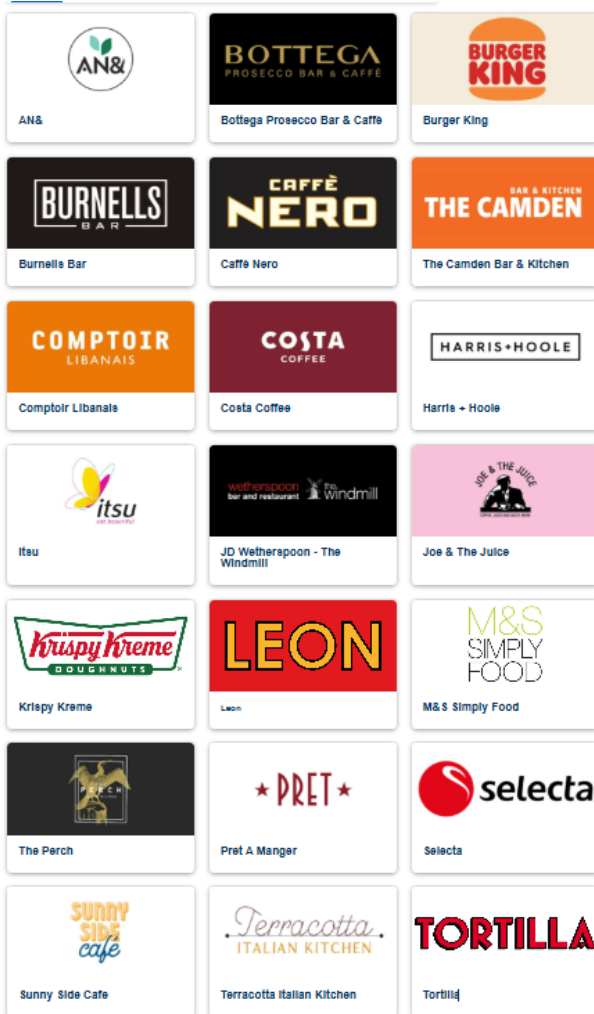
AN&

AN&

BOTTEGA
PROSECCO BAR & CAFFÈ

Bottega Prosecco Bar & Caffè

BURGER KING

Burger King

BURNELLS
BAR

Burnells Bar

CAFFÈ NERO

Caffè Nero

BAR & KITCHEN
THE CAMDEN

The Camden Bar & Kitchen

COMPTOIR
LIBANAIS

Comptoir Libanais

COSTA
COFFEE

Costa Coffee

HARRIS+HOOLE

Harris + Hoole

itsu
eat beautiful

Itsu

wetherspoon bar and restaurant the windmill

JD Wetherspoon - The Windmill

JOE & THE JUICE

Joe & The Juice

Krispy Kreme
DOUGHNUTS

Krispy Kreme

LEON

Leon

M&S
SIMPLY
FOOD

M&S Simply Food

PERCH

The Perch

PRET

Pret A Manger

selecta

Selecta

SUNNY SIDE café

Sunny Side Cafe

Terracotta
ITALIAN KITCHEN

Terracotta Italian Kitchen

TORTILLA

Tortilla